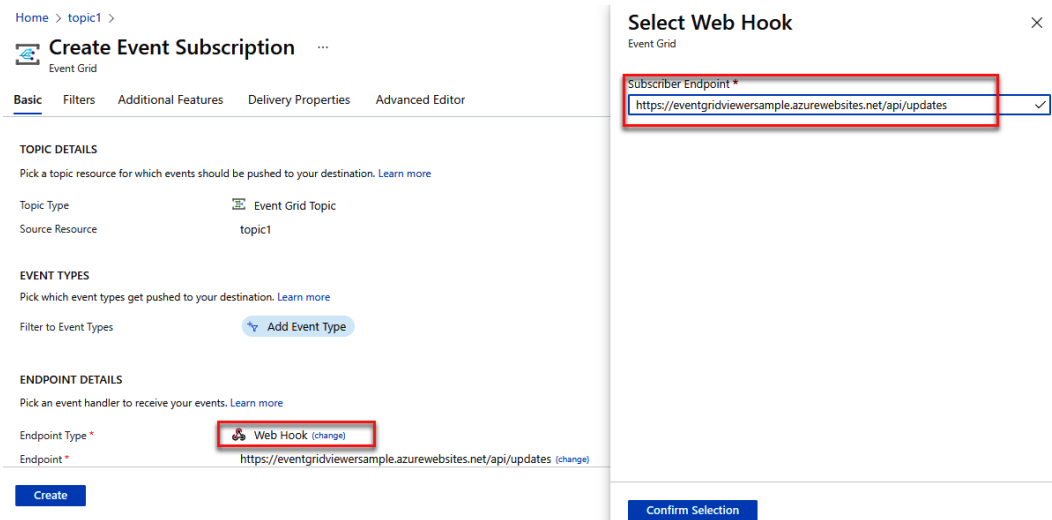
Home > topic1 >

Create Event Subscription ...
Event Grid

Basic Filters Additional Features Delivery Properties Advanced Editor

TOPIC DETAILS
Pick a topic resource for which events should be pushed to your destination. Learn more

Topic Type Event Grid Topic
Source Resource topic1

EVENT TYPES
Pick which event types get pushed to your destination. Learn more

Filter to Event Types Add Event Type

ENDPOINT DETAILS
Pick an event handler to receive your events. Learn more

Endpoint Type * Web Hook (change)
Endpoint * https://eventgridviewersample.azurewebsites.net/api/updates (change)

Create

Select Web Hook
Event Grid

Subscriber Endpoint *
https://eventgridviewersample.azurewebsites.net/api/updates

Confirm Selection